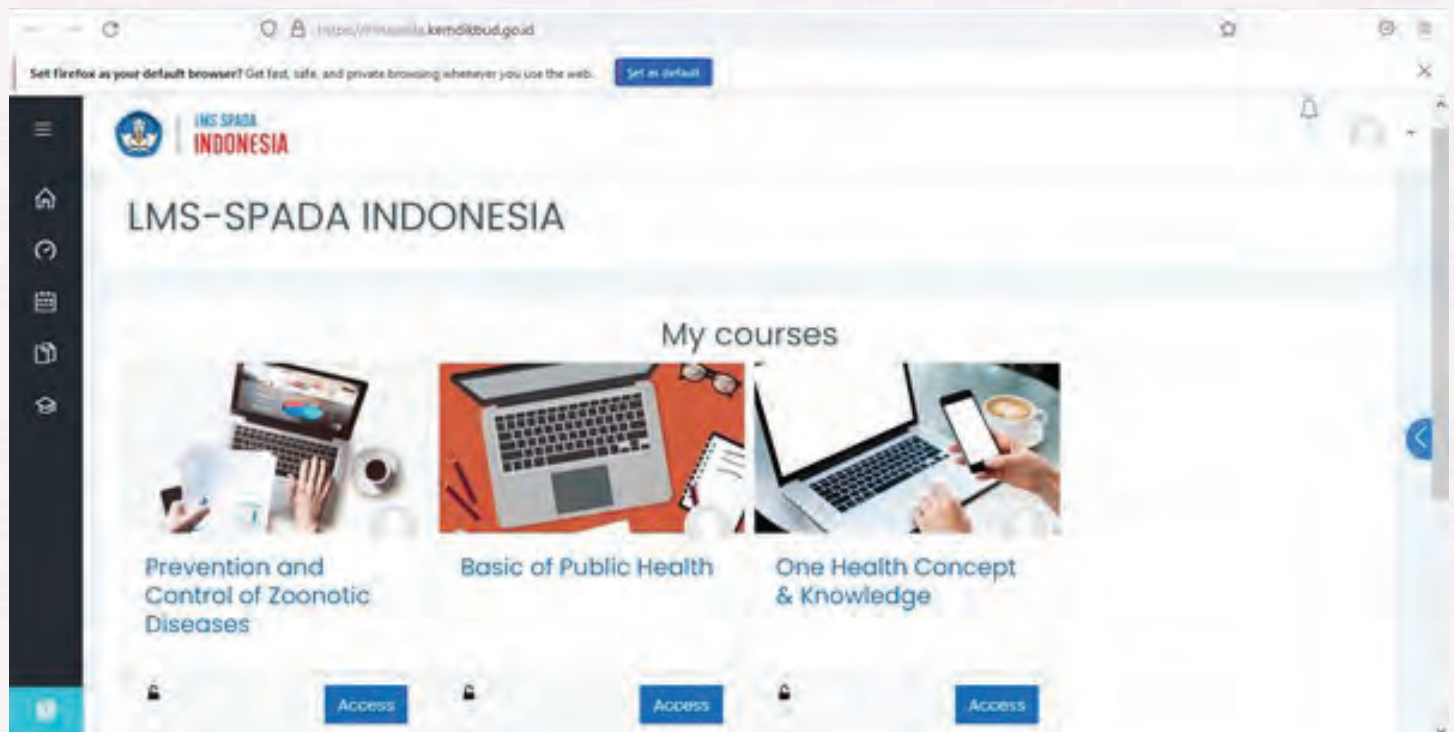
https://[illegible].kemdikbud.go.id

Set firefox as your default browser? Get fast, safe, and private browsing whenever you use the web. Set as default

LMS SPADA INDONESIA

LMS-SPADA INDONESIA

My courses

Prevention and Control of Zoonotic Diseases

Basic of Public Health

One Health Concept & Knowledge

Access

Access

Access